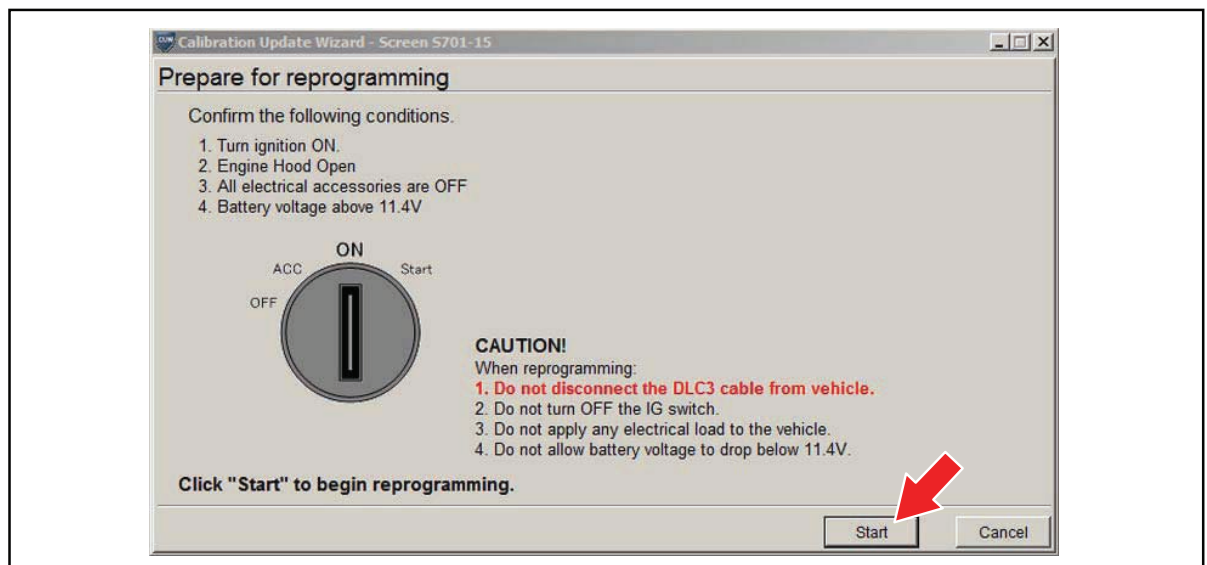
Calibration Update Wizard - Screen S701-15

Prepare for reprogramming

Confirm the following conditions.

1. Turn ignition ON.
2. Engine Hood Open
3. All electrical accessories are OFF
4. Battery voltage above 11.4V

ON
ACC
Start
OFF

CAUTION!
When reprogramming:
1. Do not disconnect the DLC3 cable from vehicle.
2. Do not turn OFF the IG switch.
3. Do not apply any electrical load to the vehicle.
4. Do not allow battery voltage to drop below 11.4V.

Click "Start" to begin reprogramming.

Start
Cancel